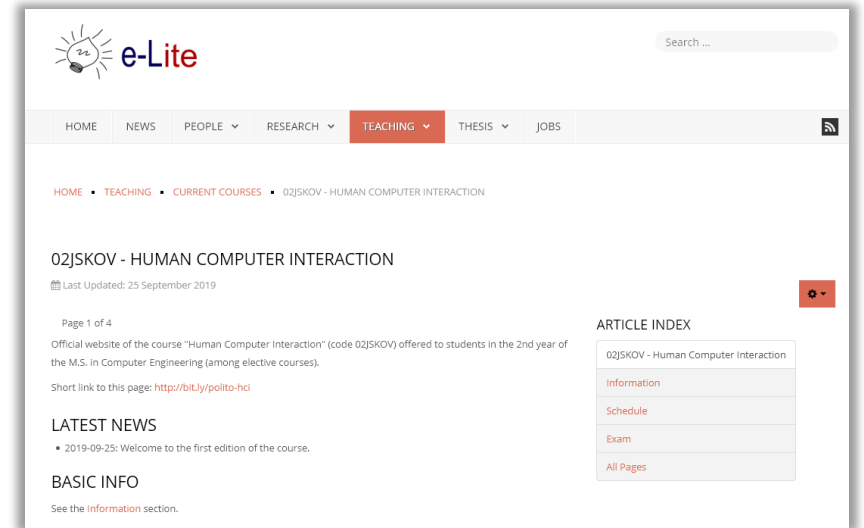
e-Lite

Search ...

HOME NEWS PEOPLE RESEARCH TEACHING THESIS JOBS

HOME ▪ TEACHING ▪ CURRENT COURSES ▪ 02JSKOV - HUMAN COMPUTER INTERACTION

02JSKOV - HUMAN COMPUTER INTERACTION

Last Updated: 25 September 2019

Page 1 of 4

Official website of the course "Human Computer Interaction" (code 02JSKOV) offered to students in the 2nd year of the M.S. in Computer Engineering (among elective courses).

Short link to this page: http://bit.ly/polito-hci

LATEST NEWS

• 2019-09-25: Welcome to the first edition of the course.

BASIC INFO

See the Information section.

ARTICLE INDEX

02JSKOV - Human Computer Interaction

Information

Schedule

Exam

All Pages